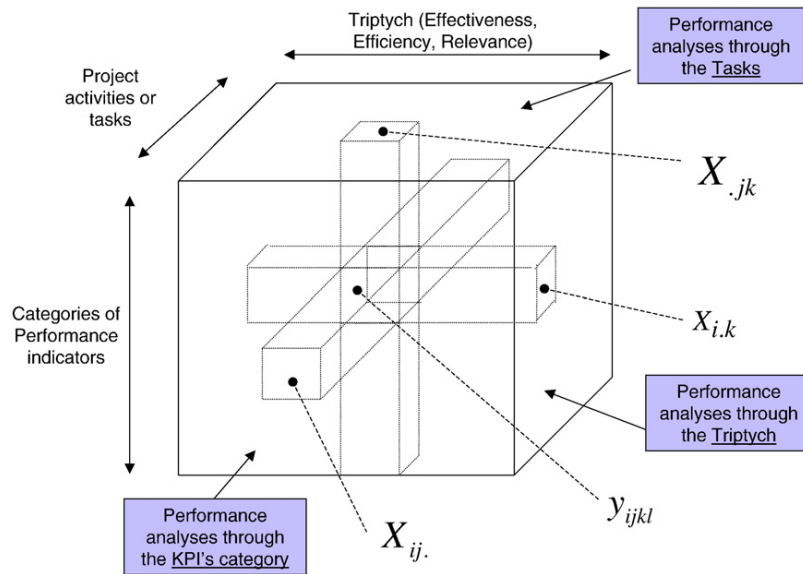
Triptych (Effectiveness, Efficiency, Relevance)

Performance analyses through the Tasks

Project activities or tasks

$X_{.jk}$

Categories of Performance indicators

$X_{i.k}$

Performance analyses through the Triptych

$y_{ijkl}$

Performance analyses through the KPI's category

$X_{ij.}$